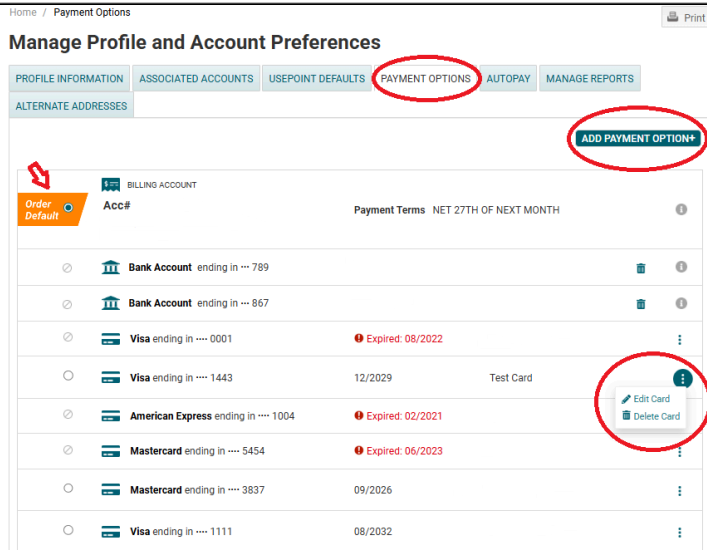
Home / Payment Options

Print

Manage Profile and Account Preferences

PROFILE INFORMATION | ASSOCIATED ACCOUNTS | USEPOINT DEFAULTS | PAYMENT OPTIONS | AUTOPAY | MANAGE REPORTS | ALTERNATE ADDRESSES

ADD PAYMENT OPTION+

Order Default

BILLING ACCOUNT
Acc#

Payment Terms NET 27TH OF NEXT MONTH

Bank Account ending in ···· 789

Bank Account ending in ···· 867

Visa ending in ···· 0001 Expired: 08/2022

Visa ending in ···· 1443 12/2029 Test Card

Edit Card
Delete Card

American Express ending in ···· 1004 Expired: 02/2021

Mastercard ending in ···· 5454 Expired: 06/2023

Mastercard ending in ···· 3837 09/2026

Visa ending in ···· 1111 08/2032